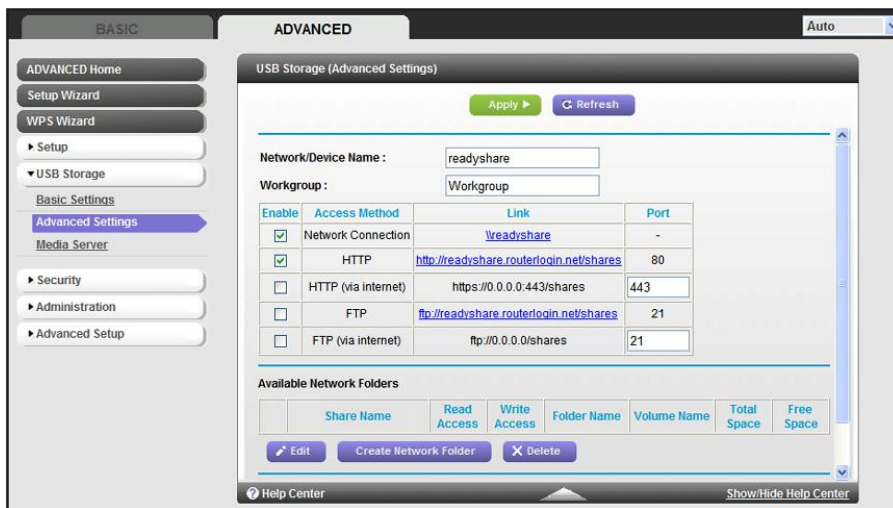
BASIC

ADVANCED

Auto

ADVANCED Home

Setup Wizard

WPS Wizard

▸ Setup

▾USB Storage

Basic Settings

Advanced Settings

Media Server

▸ Security

▸ Administration

▸ Advanced Setup

USB Storage (Advanced Settings)

Apply ▸

Refresh

Network/Device Name : readyshare

Workgroup : Workgroup

| Enable | Access Method | Link | Port |
|---|---|---|---|
| ☑ | Network Connection | \\readyshare | - |
| ☑ | HTTP | http://readyshare.routerlogin.net/shares | 80 |
| ☐ | HTTP (via internet) | https://0.0.0.0:443/shares | 443 |
| ☐ | FTP | ftp://readyshare.routerlogin.net/shares | 21 |
| ☐ | FTP (via internet) | ftp://0.0.0.0/shares | 21 |

Available Network Folders

| | Share Name | Read Access | Write Access | Folder Name | Volume Name | Total Space | Free Space |
|---|---|---|---|---|---|---|---|

Edit

Create Network Folder

X Delete

Help Center

Show/Hide Help Center